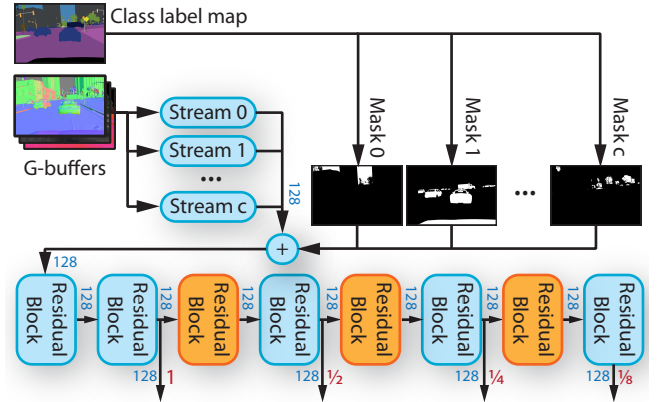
Class label map

G-buffers

Stream 0

Stream 1

...

Stream c

128

Mask 0

Mask 1

...

Mask c

+

128

Residual Block

128

Residual Block

128

Residual Block

Residual Block

128

Residual Block

Residual Block

128

Residual Block

128

Residual Block

128 1

128 ½

128 ¼

128 ⅛